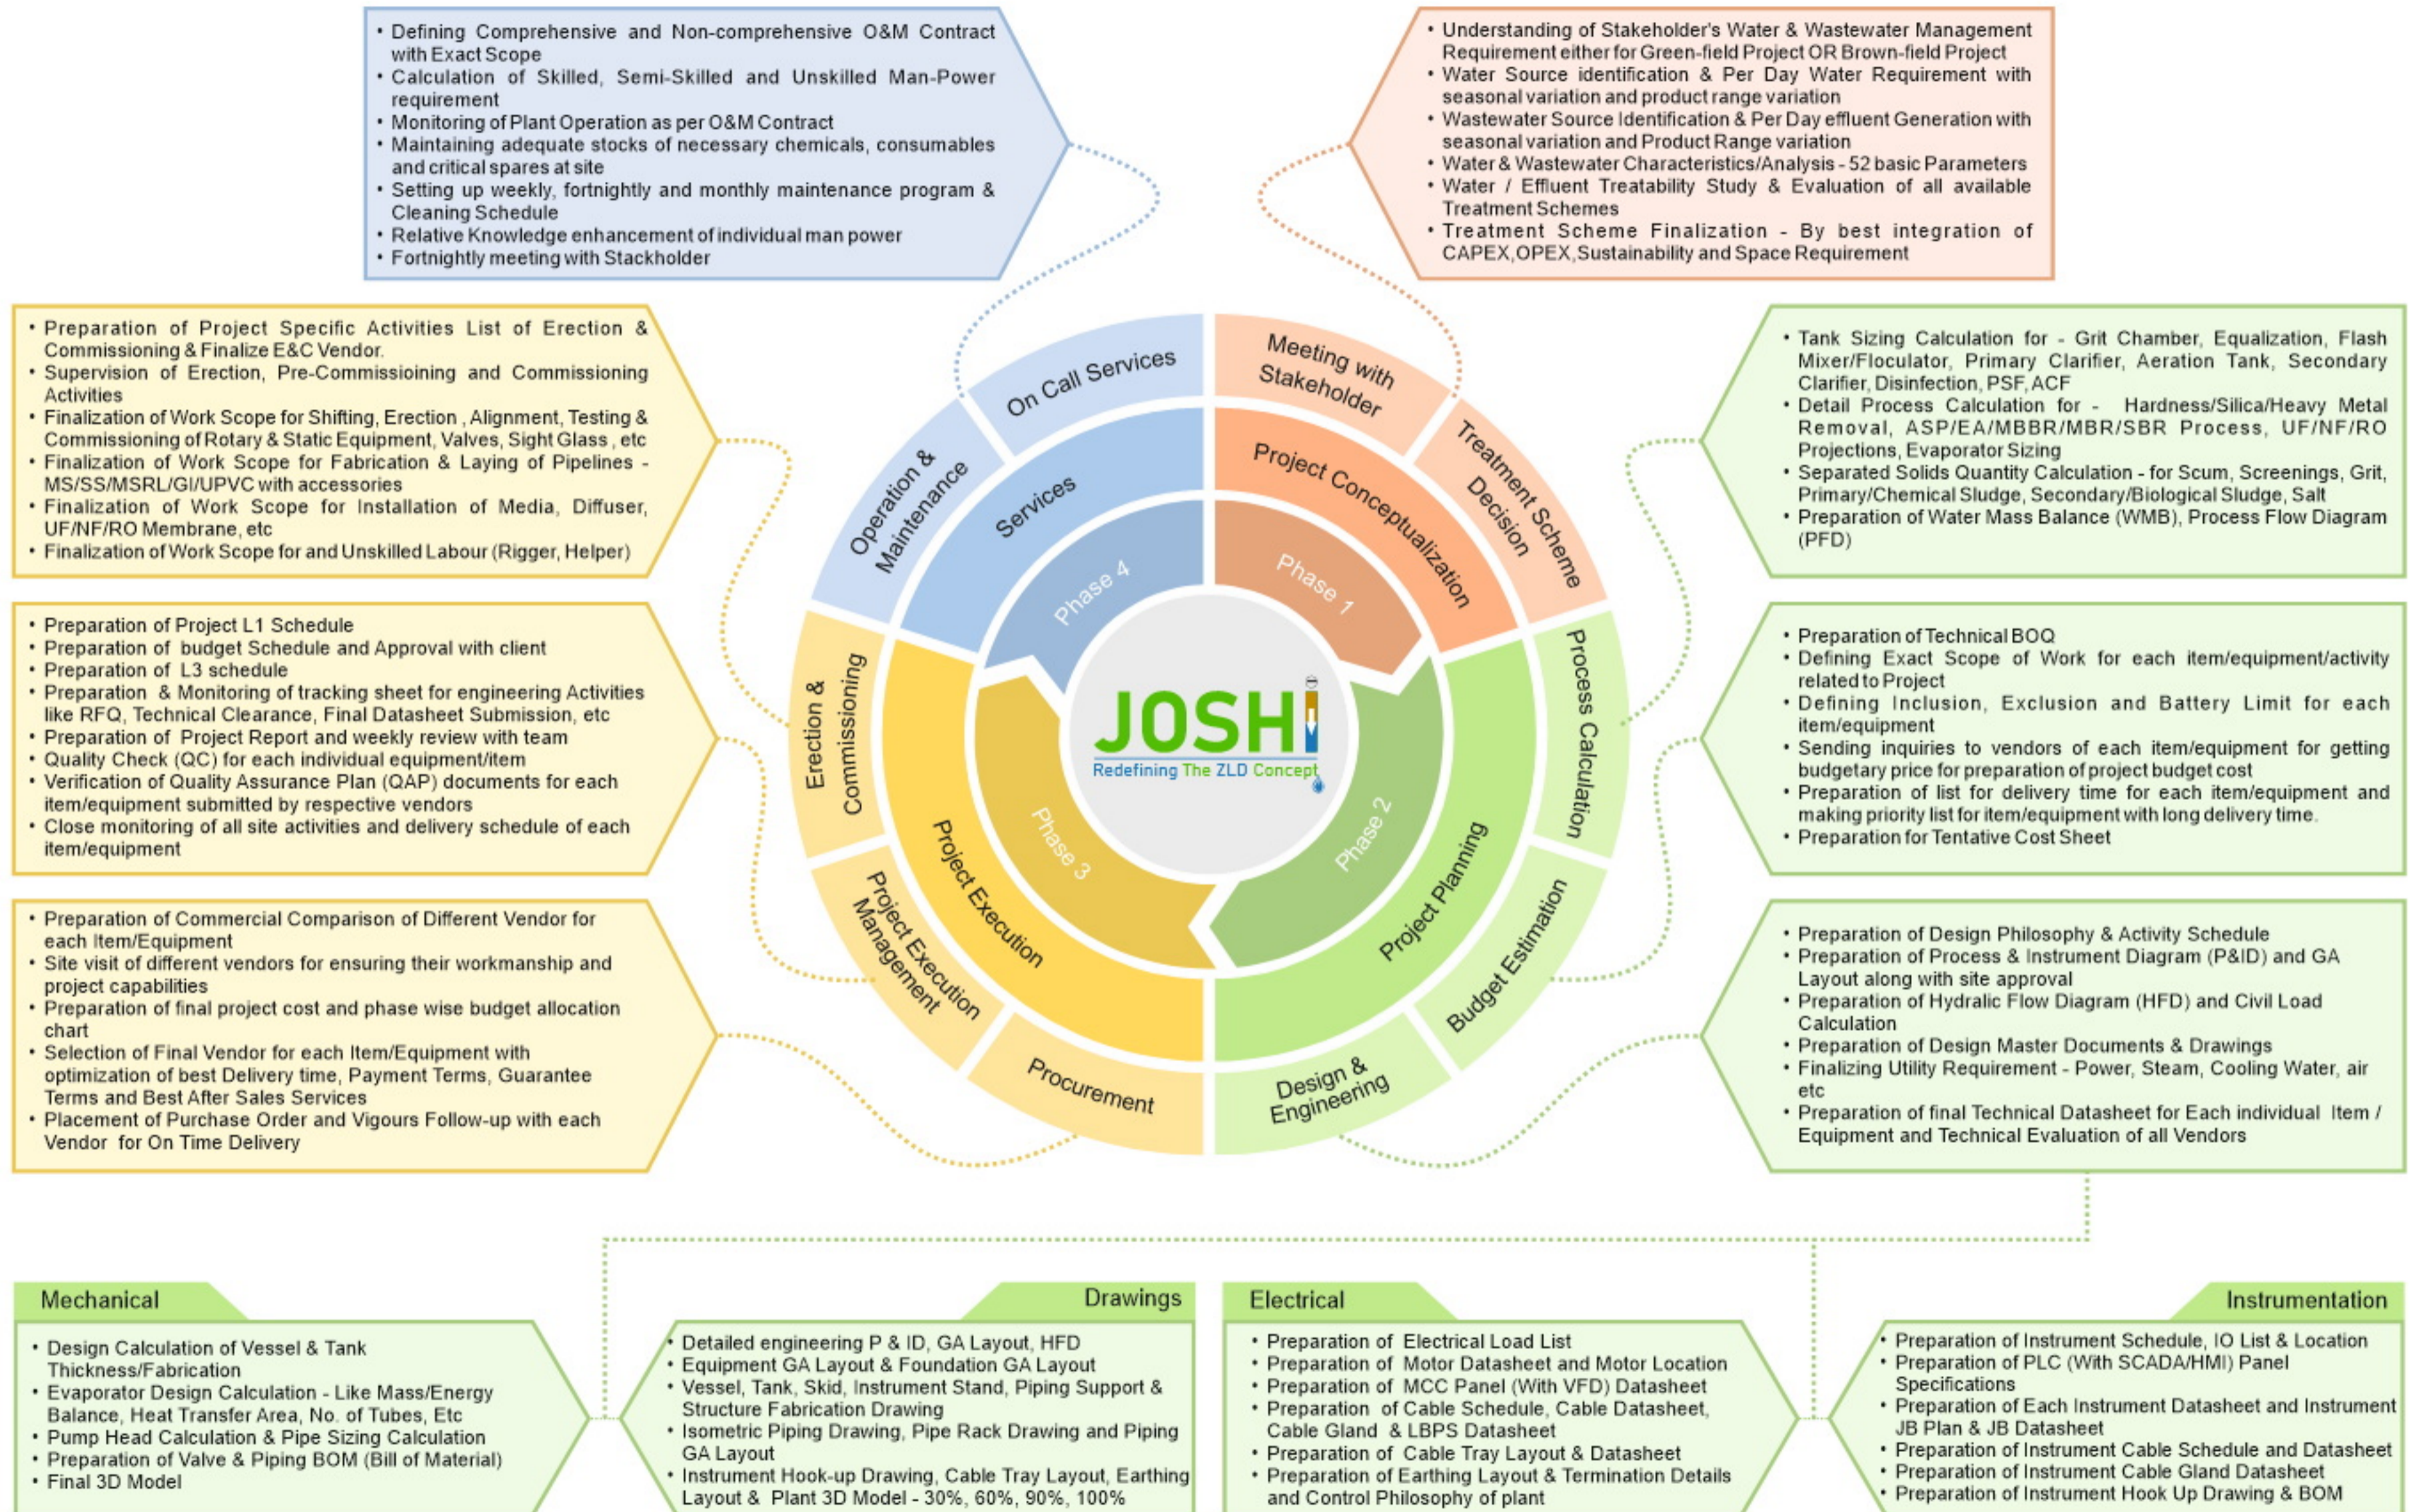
• Defining Comprehensive and Non-comprehensive O&M Contract with Exact Scope
• Calculation of Skilled, Semi-Skilled and Unskilled Man-Power requirement
• Monitoring of Plant Operation as per O&M Contract
• Maintaining adequate stocks of necessary chemicals, consumables and critical spares at site
• Setting up weekly, fortnightly and monthly maintenance program & Cleaning Schedule
• Relative Knowledge enhancement of individual man power
• Fortnightly meeting with Stackholder

• Understanding of Stakeholder's Water & Wastewater Management Requirement either for Green-field Project OR Brown-field Project
• Water Source identification & Per Day Water Requirement with seasonal variation and product range variation
• Wastewater Source Identification & Per Day effluent Generation with seasonal variation and Product Range variation
• Water & Wastewater Characteristics/Analysis - 52 basic Parameters
• Water / Effluent Treatability Study & Evaluation of all available Treatment Schemes
• Treatment Scheme Finalization - By best integration of CAPEX,OPEX,Sustainability and Space Requirement

• Preparation of Project Specific Activities List of Erection & Commissioning & Finalize E&C Vendor.
• Supervision of Erection, Pre-Commissioining and Commissioning Activities
• Finalization of Work Scope for Shifting, Erection , Alignment, Testing & Commissioning of Rotary & Static Equipment, Valves, Sight Glass , etc
• Finalization of Work Scope for Fabrication & Laying of Pipelines - MS/SS/MSRL/GI/UPVC with accessories
• Finalization of Work Scope for Installation of Media, Diffuser, UF/NF/RO Membrane, etc
• Finalization of Work Scope for and Unskilled Labour (Rigger, Helper)

• Tank Sizing Calculation for - Grit Chamber, Equalization, Flash Mixer/Floculator, Primary Clarifier, Aeration Tank, Secondary Clarifier, Disinfection, PSF, ACF
• Detail Process Calculation for - Hardness/Silica/Heavy Metal Removal, ASP/EA/MBBR/MBR/SBR Process, UF/NF/RO Projections, Evaporator Sizing
• Separated Solids Quantity Calculation - for Scum, Screenings, Grit, Primary/Chemical Sludge, Secondary/Biological Sludge, Salt
• Preparation of Water Mass Balance (WMB), Process Flow Diagram (PFD)

On Call Services
Operation & Maintenance
Services
Phase 4
Meeting with Stakeholder
Treatment Scheme Decision
Project Conceptualization
Phase 1
Erection & Commissioning
Project Execution Management
Project Execution
Phase 3
Procurement
JOSHI
Redefining The ZLD Concept
Process Calculation
Project Planning
Phase 2
Budget Estimation
Design & Engineering

• Preparation of Project L1 Schedule
• Preparation of budget Schedule and Approval with client
• Preparation of L3 schedule
• Preparation & Monitoring of tracking sheet for engineering Activities like RFQ, Technical Clearance, Final Datasheet Submission, etc
• Preparation of Project Report and weekly review with team
• Quality Check (QC) for each individual equipment/item
• Verification of Quality Assurance Plan (QAP) documents for each item/equipment submitted by respective vendors
• Close monitoring of all site activities and delivery schedule of each item/equipment

• Preparation of Technical BOQ
• Defining Exact Scope of Work for each item/equipment/activity related to Project
• Defining Inclusion, Exclusion and Battery Limit for each item/equipment
• Sending inquiries to vendors of each item/equipment for getting budgetary price for preparation of project budget cost
• Preparation of list for delivery time for each item/equipment and making priority list for item/equipment with long delivery time.
• Preparation for Tentative Cost Sheet

• Preparation of Commercial Comparison of Different Vendor for each Item/Equipment
• Site visit of different vendors for ensuring their workmanship and project capabilities
• Preparation of final project cost and phase wise budget allocation chart
• Selection of Final Vendor for each Item/Equipment with optimization of best Delivery time, Payment Terms, Guarantee Terms and Best After Sales Services
• Placement of Purchase Order and Vigours Follow-up with each Vendor for On Time Delivery

• Preparation of Design Philosophy & Activity Schedule
• Preparation of Process & Instrument Diagram (P&ID) and GA Layout along with site approval
• Preparation of Hydralic Flow Diagram (HFD) and Civil Load Calculation
• Preparation of Design Master Documents & Drawings
• Finalizing Utility Requirement - Power, Steam, Cooling Water, air etc
• Preparation of final Technical Datasheet for Each individual Item / Equipment and Technical Evaluation of all Vendors

Mechanical
• Design Calculation of Vessel & Tank Thickness/Fabrication
• Evaporator Design Calculation - Like Mass/Energy Balance, Heat Transfer Area, No. of Tubes, Etc
• Pump Head Calculation & Pipe Sizing Calculation
• Preparation of Valve & Piping BOM (Bill of Material)
• Final 3D Model

Drawings
• Detailed engineering P & ID, GA Layout, HFD
• Equipment GA Layout & Foundation GA Layout
• Vessel, Tank, Skid, Instrument Stand, Piping Support & Structure Fabrication Drawing
• Isometric Piping Drawing, Pipe Rack Drawing and Piping GA Layout
• Instrument Hook-up Drawing, Cable Tray Layout, Earthing Layout & Plant 3D Model - 30%, 60%, 90%, 100%

Electrical
• Preparation of Electrical Load List
• Preparation of Motor Datasheet and Motor Location
• Preparation of MCC Panel (With VFD) Datasheet
• Preparation of Cable Schedule, Cable Datasheet, Cable Gland & LBPS Datasheet
• Preparation of Cable Tray Layout & Datasheet
• Preparation of Earthing Layout & Termination Details and Control Philosophy of plant

Instrumentation
• Preparation of Instrument Schedule, IO List & Location
• Preparation of PLC (With SCADA/HMI) Panel Specifications
• Preparation of Each Instrument Datasheet and Instrument JB Plan & JB Datasheet
• Preparation of Instrument Cable Schedule and Datasheet
• Preparation of Instrument Cable Gland Datasheet
• Preparation of Instrument Hook Up Drawing & BOM